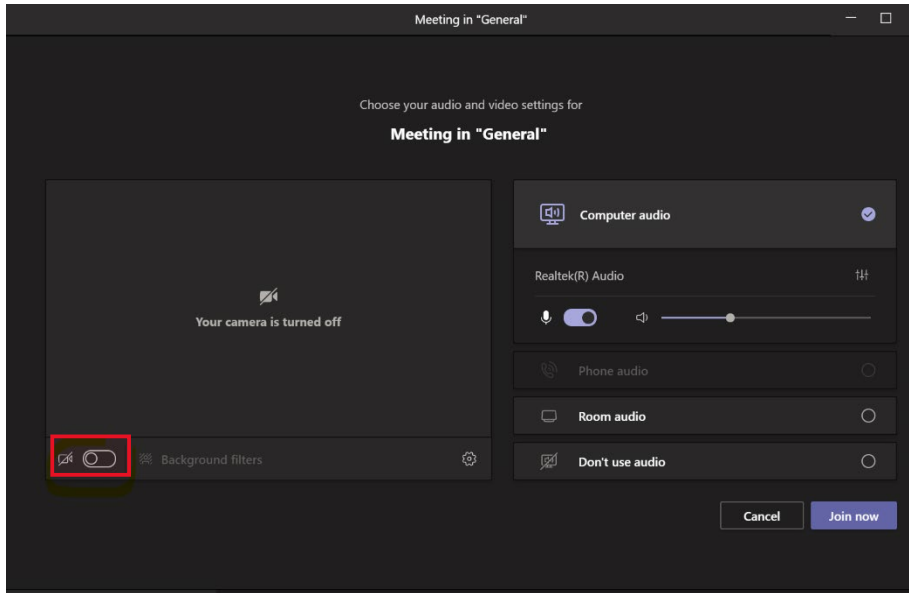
Meeting in "General"

Choose your audio and video settings for

Meeting in "General"

Your camera is turned off

Background filters

Computer audio

Realtek(R) Audio

Phone audio

Room audio

Don't use audio

Cancel

Join now